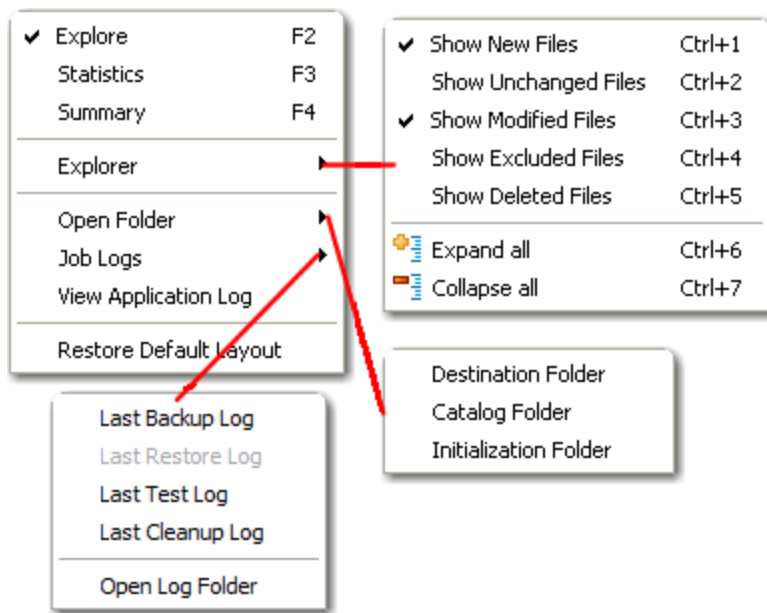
✔ Explore F2
Statistics F3
Summary F4

Explorer

Open Folder
Job Logs
View Application Log

Restore Default Layout

✔ Show New Files Ctrl+1
Show Unchanged Files Ctrl+2
✔ Show Modified Files Ctrl+3
Show Excluded Files Ctrl+4
Show Deleted Files Ctrl+5

Expand all Ctrl+6
Collapse all Ctrl+7

Destination Folder
Catalog Folder
Initialization Folder

Last Backup Log
Last Restore Log
Last Test Log
Last Cleanup Log

Open Log Folder